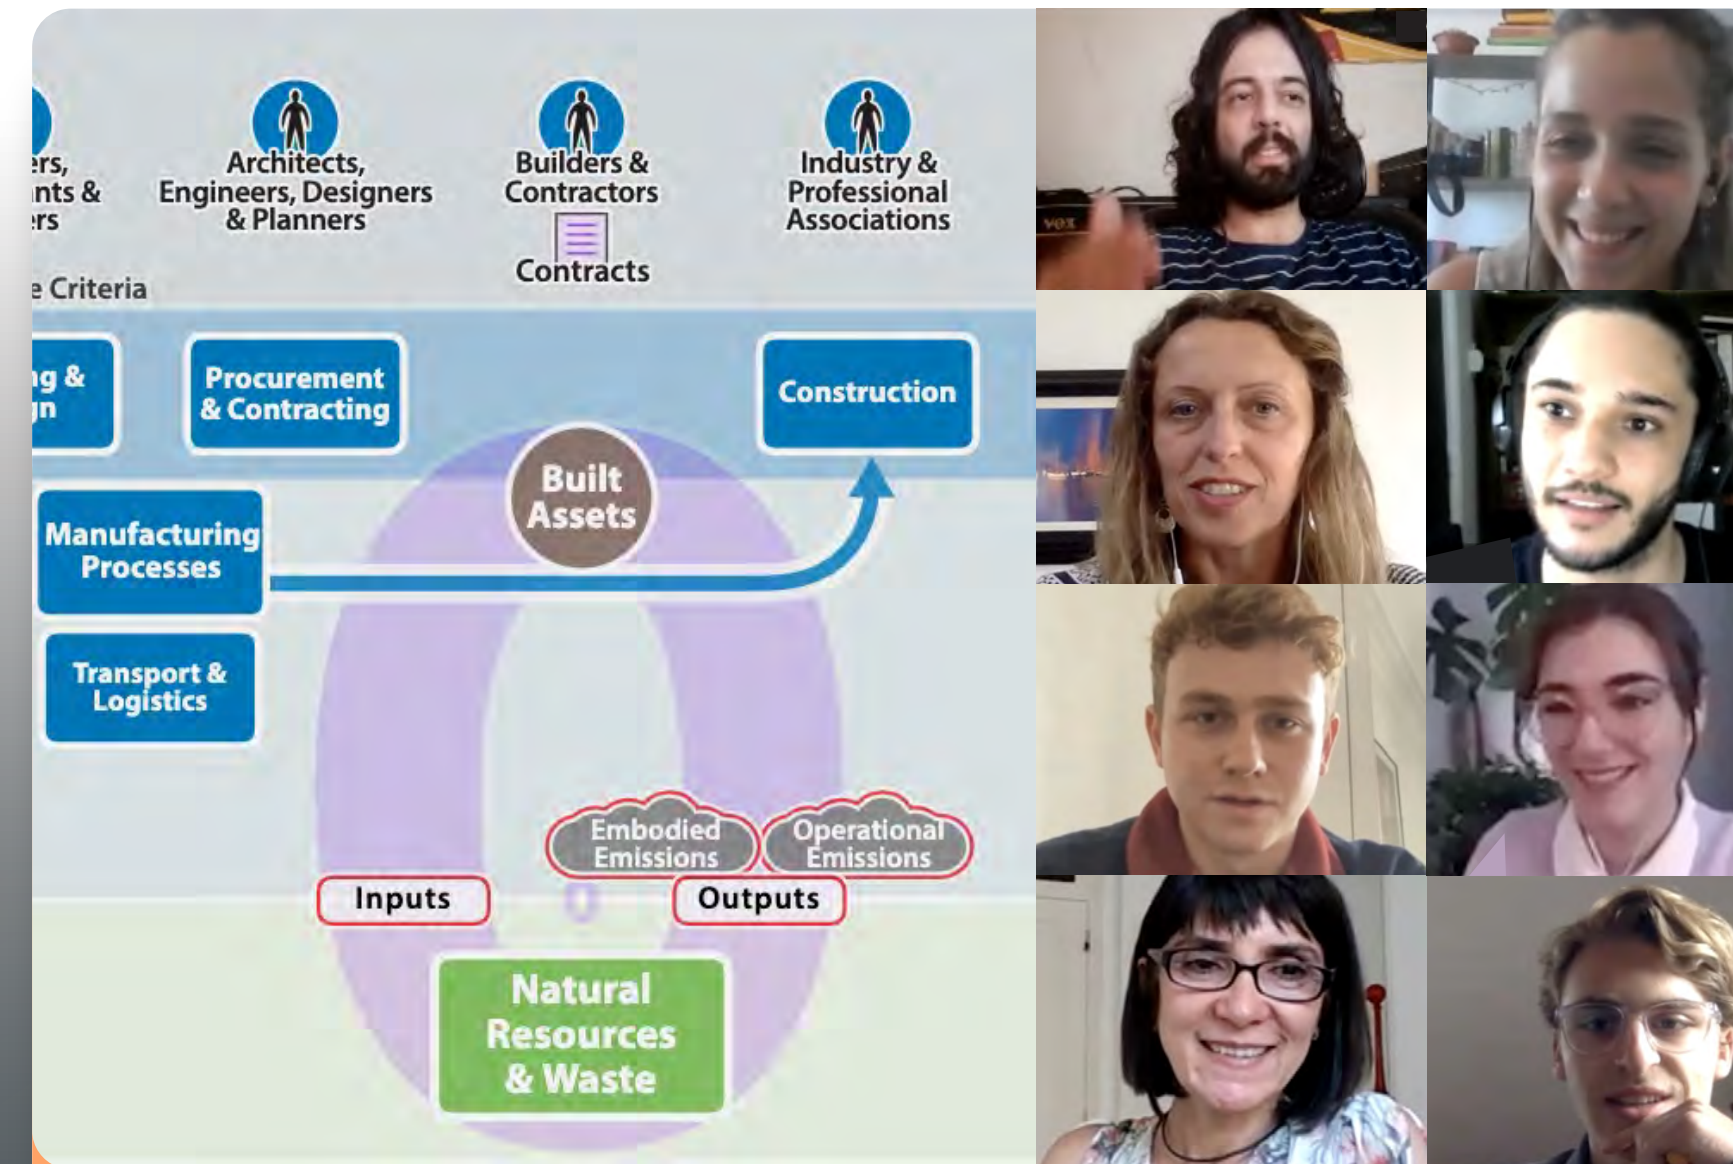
ers, nts & rs

Architects, Engineers, Designers & Planners

Builders & Contractors

Contracts

Industry & Professional Associations

e Criteria

ng & gn

Procurement & Contracting

Construction

Built Assets

Manufacturing Processes

Transport & Logistics

Embodied Emissions

Operational Emissions

Inputs

Outputs

Natural Resources & Waste

vox